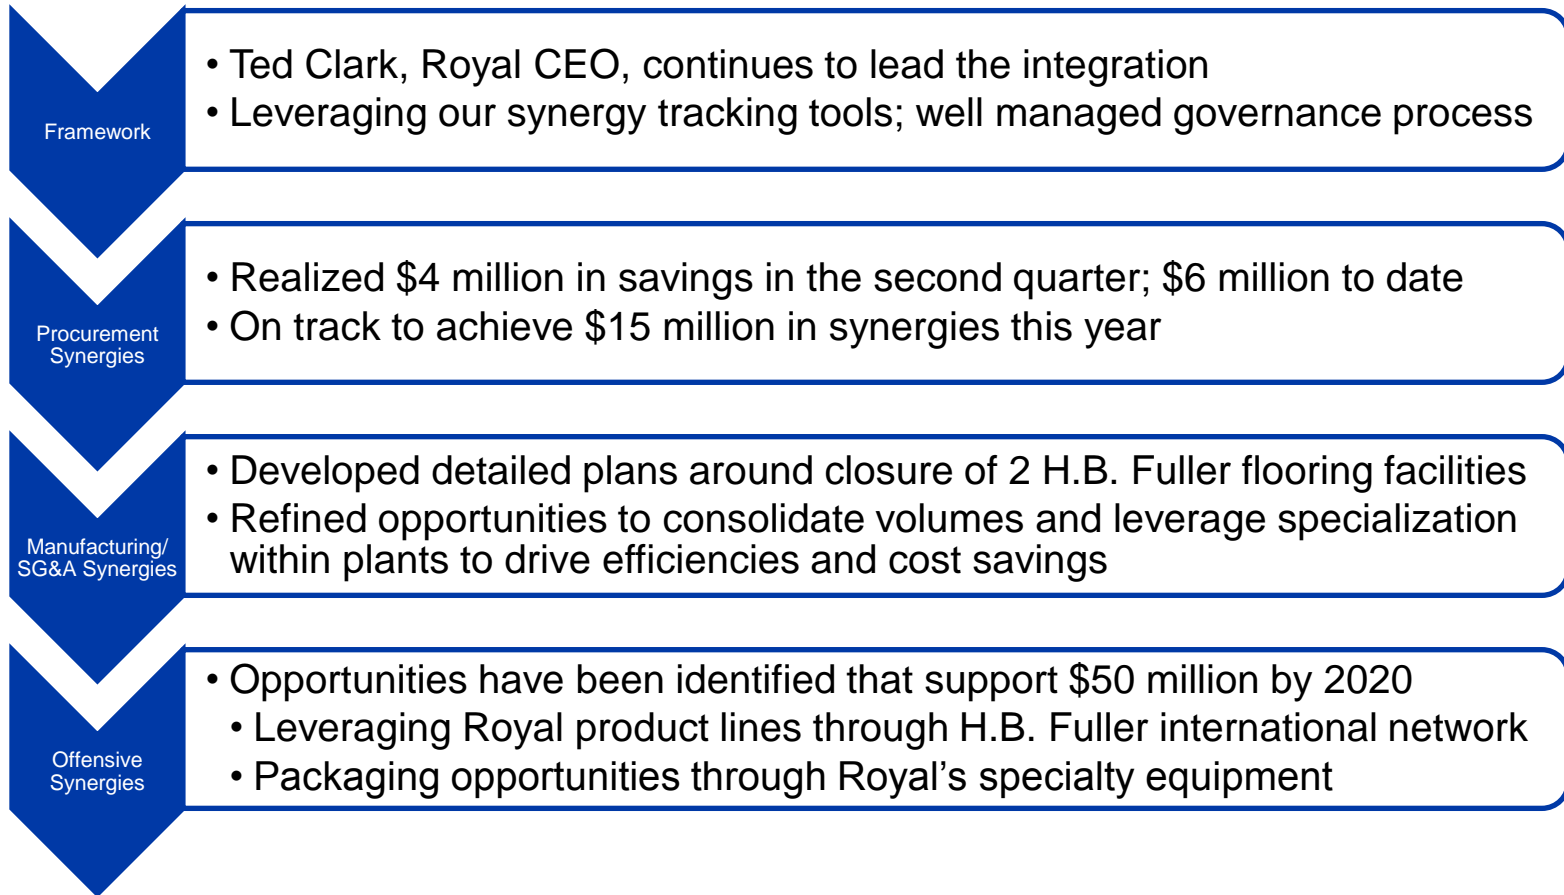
Framework

• Ted Clark, Royal CEO, continues to lead the integration
• Leveraging our synergy tracking tools; well managed governance process

Procurement Synergies

• Realized \$4 million in savings in the second quarter; \$6 million to date
• On track to achieve \$15 million in synergies this year

Manufacturing/ SG&A Synergies

• Developed detailed plans around closure of 2 H.B. Fuller flooring facilities
• Refined opportunities to consolidate volumes and leverage specialization within plants to drive efficiencies and cost savings

Offensive Synergies

• Opportunities have been identified that support \$50 million by 2020
• Leveraging Royal product lines through H.B. Fuller international network
• Packaging opportunities through Royal's specialty equipment